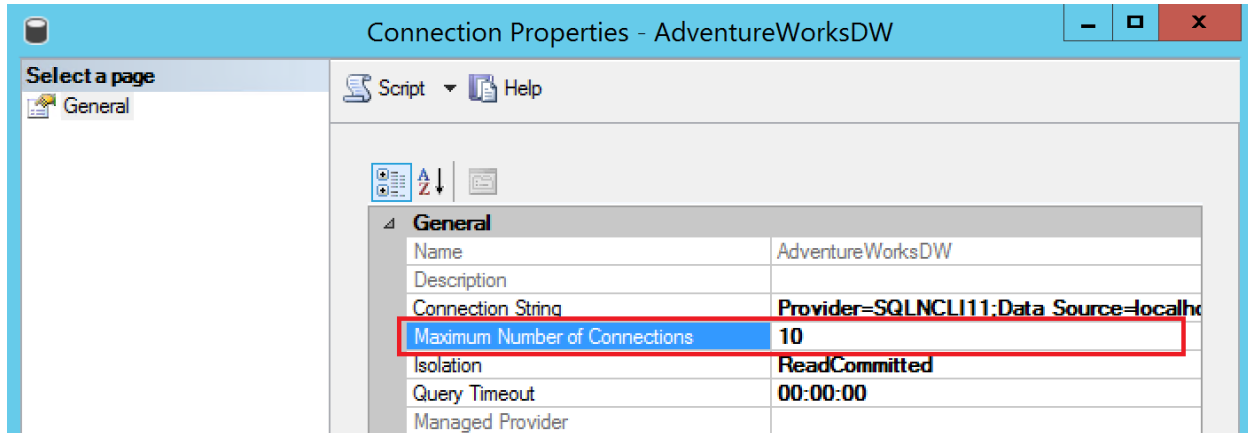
Connection Properties - AdventureWorksDW

Select a page

General

Script

Help

General

| | |
|---|---|
| Name | AdventureWorksDW |
| Description | |
| Connection String | Provider=SQLNCLI11;Data Source=localho |
| Maximum Number of Connections | 10 |
| Isolation | ReadCommitted |
| Query Timeout | 00:00:00 |
| Managed Provider | |